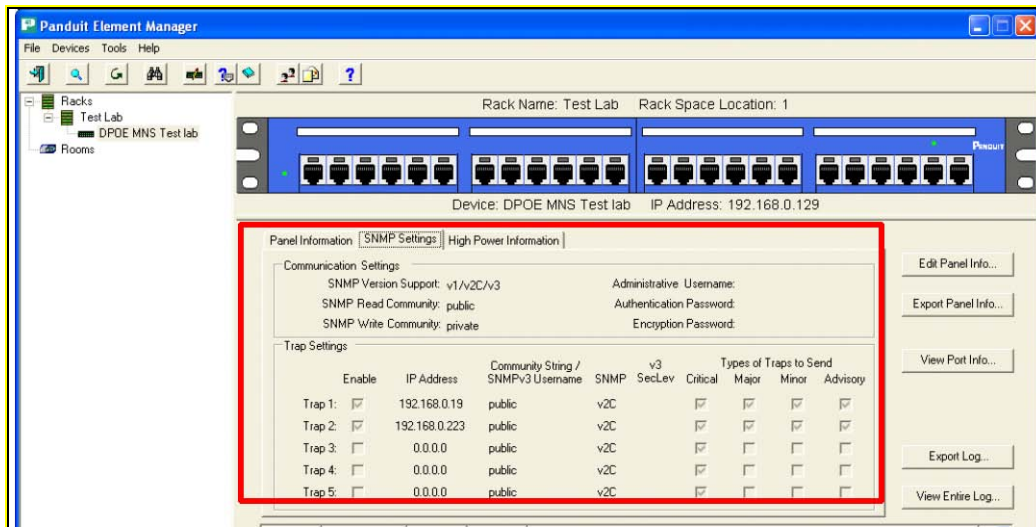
Panduit Element Manager

File Devices Tools Help

Racks
Test Lab
DPOE MNS Test lab
Rooms

Rack Name: Test Lab Rack Space Location: 1

PANDUIT

Device: DPOE MNS Test lab IP Address: 192.168.0.129

Panel Information | SNMP Settings | High Power Information

Communication Settings
SNMP Version Support: v1/v2C/v3
SNMP Read Community: public
SNMP Write Community: private
Administrative Username:
Authentication Password:
Encryption Password:

Trap Settings

| | Enable | IP Address | Community String / SNMPv3 Username | SNMP | v3 SecLev | Critical | Major | Minor | Advisory |
|---|---|---|---|---|---|---|---|---|---|
| Trap 1: | ☑ | 192.168.0.19 | public | v2C | | ☑ | ☑ | ☑ | ☑ |
| Trap 2: | ☑ | 192.168.0.223 | public | v2C | | ☑ | ☑ | ☑ | ☑ |
| Trap 3: | ☐ | 0.0.0.0 | public | v2C | | ☑ | ☐ | ☐ | ☐ |
| Trap 4: | ☐ | 0.0.0.0 | public | v2C | | ☑ | ☐ | ☐ | ☐ |
| Trap 5: | ☐ | 0.0.0.0 | public | v2C | | ☑ | ☐ | ☐ | ☐ |

Types of Traps to Send

Edit Panel Info...
Export Panel Info...
View Port Info...
Export Log...
View Entire Log...